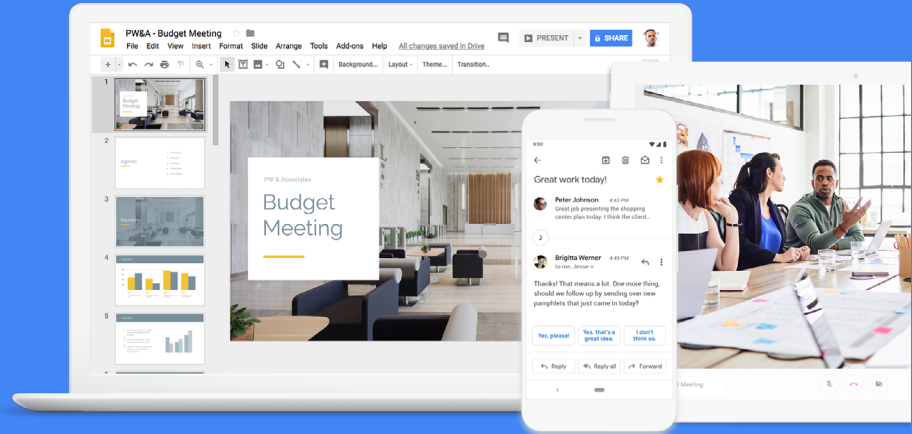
PW&A - Budget Meeting

File Edit View Insert Format Slide Arrange Tools Add-ons Help All changes saved in Drive

PRESENT

SHARE

Background... Layout ▾ Theme... Transition...

1

Budget Meeting

2

Agenda

3

4

5

PW & Associates

Budget Meeting

9:00

Great work today!

Peter Johnson 4:43 PM

Great job presenting the shopping center plan today. I think the client...

2

Brigitta Werner 4:45 PM

to me, Jesse

Thanks! That means a lot. One more thing, should we follow up by sending over new pamphlets that just came in today?

Yes, please!

Yes, that's a great idea.

I don't think so.

Reply

Reply all

Forward

Meeting